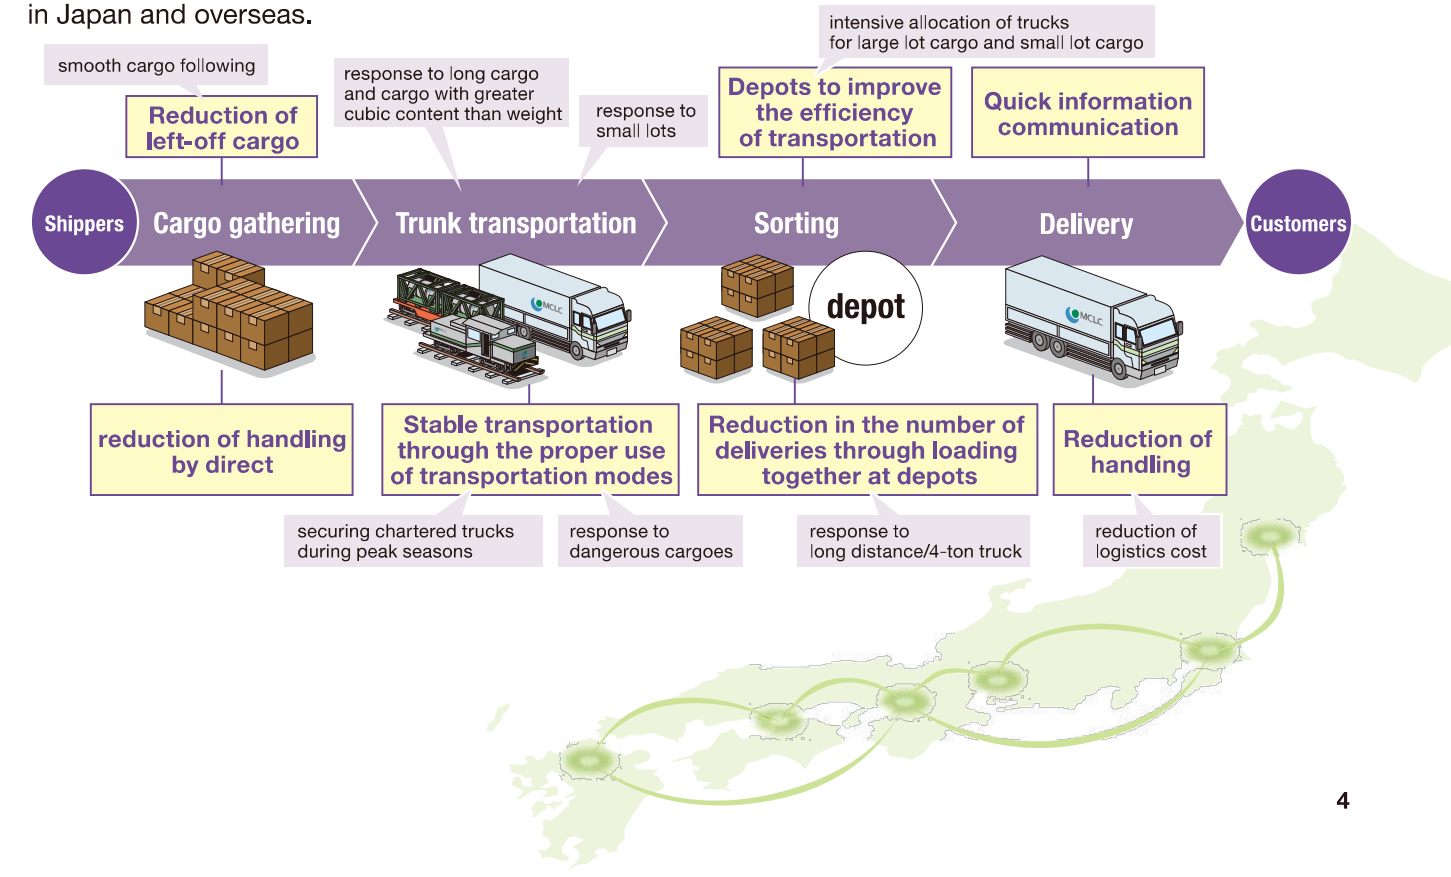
in Japan and overseas.

smooth cargo following

Reduction of left-off cargo

response to long cargo and cargo with greater cubic content than weight

response to small lots

intensive allocation of trucks for large lot cargo and small lot cargo

Depots to improve the efficiency of transportation

Quick information communication

Shippers

Cargo gathering

Trunk transportation

Sorting

Delivery

Customers

MCLC

depot

MCLC

MCLC

reduction of handling by direct

Stable transportation through the proper use of transportation modes

Reduction in the number of deliveries through loading together at depots

Reduction of handling

securing chartered trucks during peak seasons

response to dangerous cargoes

response to long distance/4-ton truck

reduction of logistics cost

4